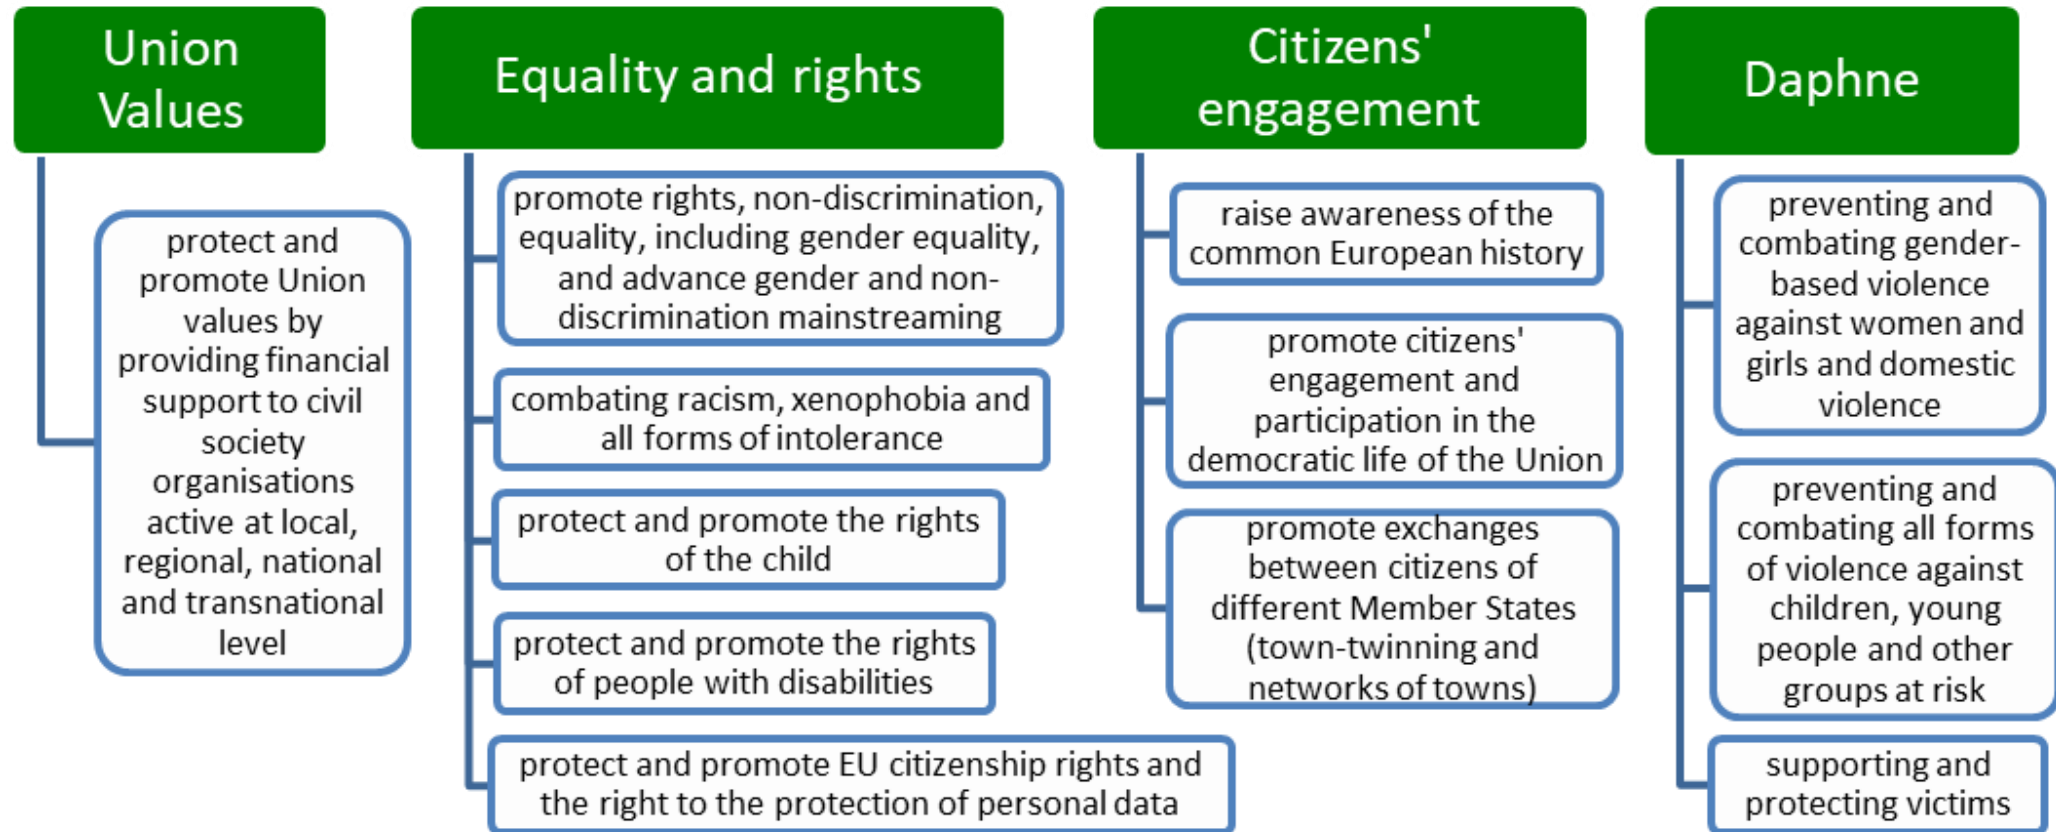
Union Values

protect and promote Union values by providing financial support to civil society organisations active at local, regional, national and transnational level

Equality and rights

promote rights, non-discrimination, equality, including gender equality, and advance gender and non-discrimination mainstreaming

combating racism, xenophobia and all forms of intolerance

protect and promote the rights of the child

protect and promote the rights of people with disabilities

protect and promote EU citizenship rights and the right to the protection of personal data

Citizens' engagement

raise awareness of the common European history

promote citizens' engagement and participation in the democratic life of the Union

promote exchanges between citizens of different Member States (town-twinning and networks of towns)

Daphne

preventing and combating gender-based violence against women and girls and domestic violence

preventing and combating all forms of violence against children, young people and other groups at risk

supporting and protecting victims